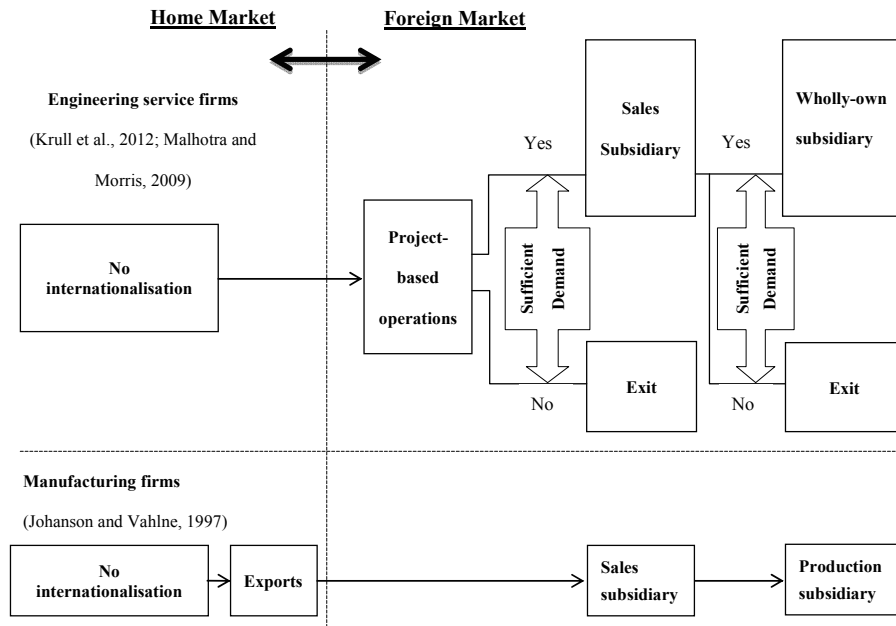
Home Market

Foreign Market

Engineering service firms

(Krull et al., 2012; Malhotra and Morris, 2009)

No internationalisation

Project-based operations

Yes

Sales Subsidiary

Sufficient Demand

No

Exit

Yes

Wholly-own subsidiary

Sufficient Demand

No

Exit

Manufacturing firms

(Johanson and Vahlne, 1997)

No internationalisation

Exports

Sales subsidiary

Production subsidiary